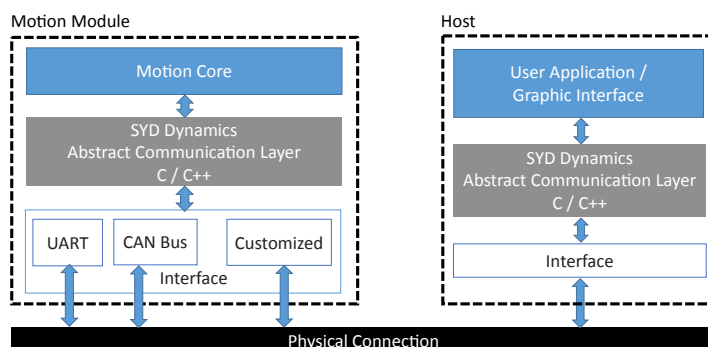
Motion Module

Motion Core

SYD Dynamics
Abstract Communication Layer
C / C++

UART

CAN Bus

Customized

Interface

Host

User Application /
Graphic Interface

SYD Dynamics
Abstract Communication Layer
C / C++

Interface

Physical Connection